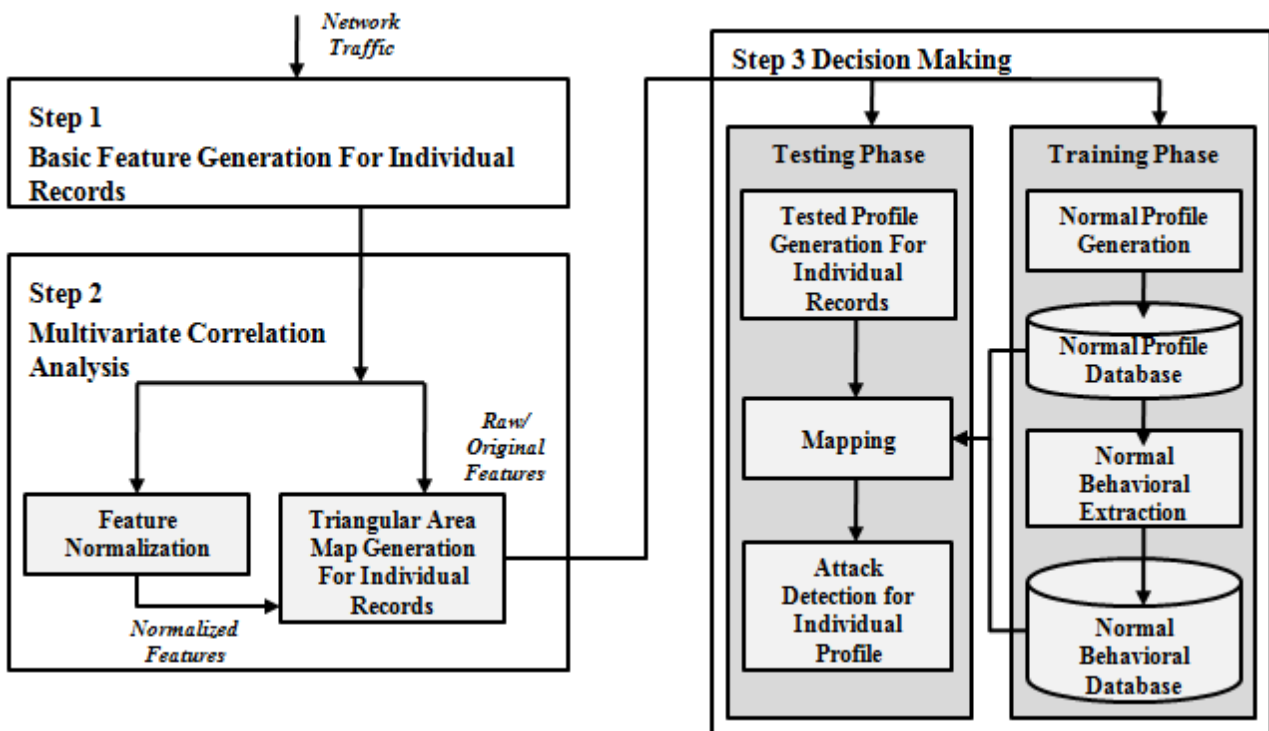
Network Traffic

Step 1
Basic Feature Generation For Individual Records

Step 2
Multivariate Correlation Analysis

Raw/ Original Features

Feature Normalization

Triangular Area Map Generation For Individual Records

Normalized Features

Step 3 Decision Making

Testing Phase

Tested Profile Generation For Individual Records

Mapping

Attack Detection for Individual Profile

Training Phase

Normal Profile Generation

Normal Profile Database

Normal Behavioral Extraction

Normal Behavioral Database